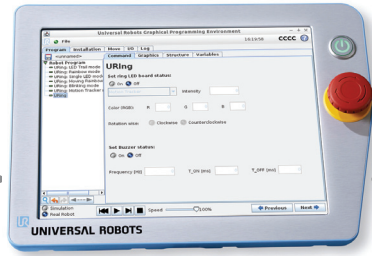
Universal Robots Graphical Programming Environment

File

10:19:58

CCCC

Program | Installation | Move | I/O | Log

<unnamed>*

Command | Graphics | Structure | Variables

Robot Program

URing: LED Trail mode

URing: Rainbow mode

URing: Single LED mode

URing: Moving Rainbow

URing: Blinking mode

URing: Motion Tracking

URing

URing

Set ring LED board status:

On Off

Intensity

Color (RGB): R G B

Rotation sense: Clockwise Counterclockwise

Set Buzzer status:

On Off

Frequency [Hz] T_ON [ms] T_OFF [ms]

Simulation

Real Robot

Speed 100%

Previous Next

UNIVERSAL ROBOTS